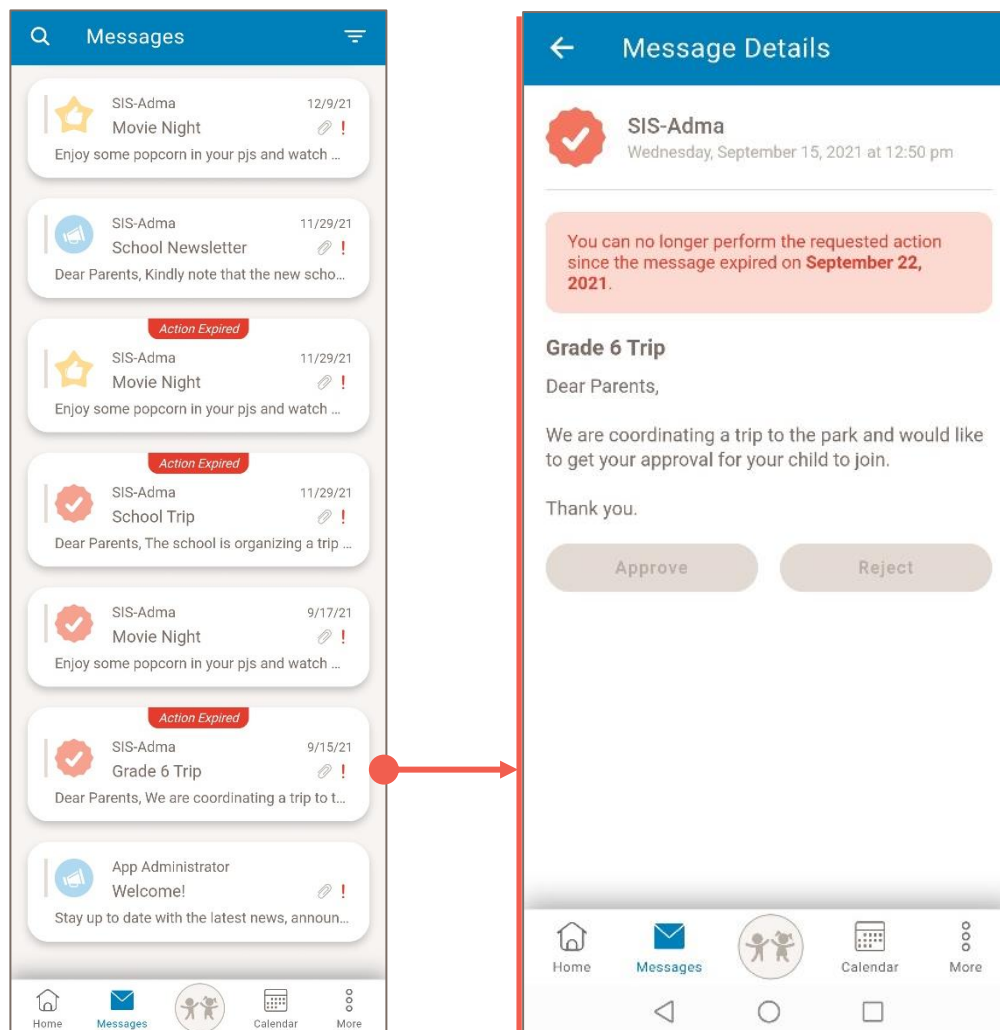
Messages

SIS-Adma 12/9/21
Movie Night !
Enjoy some popcorn in your pjs and watch ...

SIS-Adma 11/29/21
School Newsletter !
Dear Parents, Kindly note that the new scho...

Action Expired
SIS-Adma 11/29/21
Movie Night !
Enjoy some popcorn in your pjs and watch ...

Action Expired
SIS-Adma 11/29/21
School Trip !
Dear Parents, The school is organizing a trip ...

SIS-Adma 9/17/21
Movie Night !
Enjoy some popcorn in your pjs and watch ...

Action Expired
SIS-Adma 9/15/21
Grade 6 Trip !
Dear Parents, We are coordinating a trip to t...

App Administrator
Welcome! !
Stay up to date with the latest news, announ...

Home Messages Calendar More

Message Details

SIS-Adma
Wednesday, September 15, 2021 at 12:50 pm

You can no longer perform the requested action since the message expired on **September 22, 2021**.

Grade 6 Trip

Dear Parents,

We are coordinating a trip to the park and would like to get your approval for your child to join.

Thank you.

Approve Reject

Home Messages Calendar More